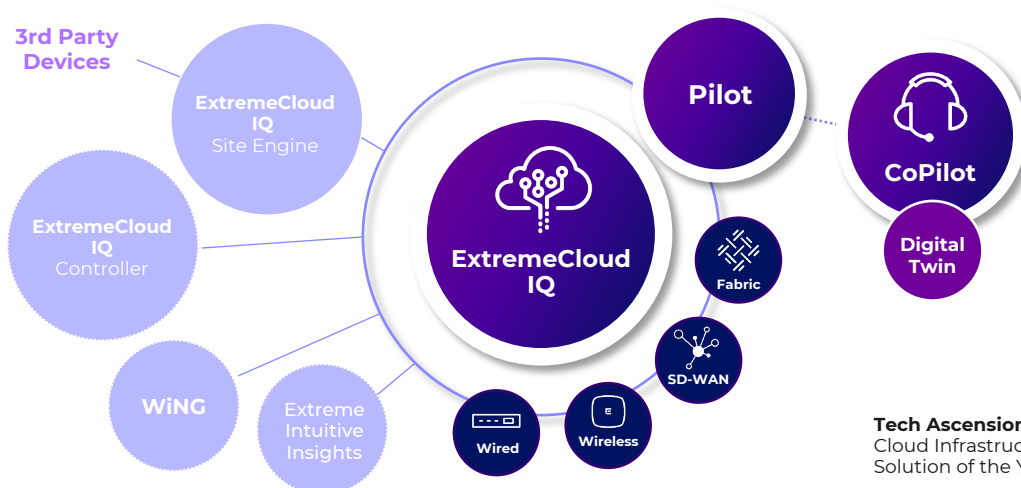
3rd Party Devices

ExtremeCloud IQ Site Engine

ExtremeCloud IQ Controller

WiNG

Extreme Intuitive Insights

ExtremeCloud IQ

Pilot

CoPilot

Digital Twin

Fabric

SD-WAN

Wireless

Wired

Tech Ascensior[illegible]
Cloud Infrastruc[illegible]
Solution of the Y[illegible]